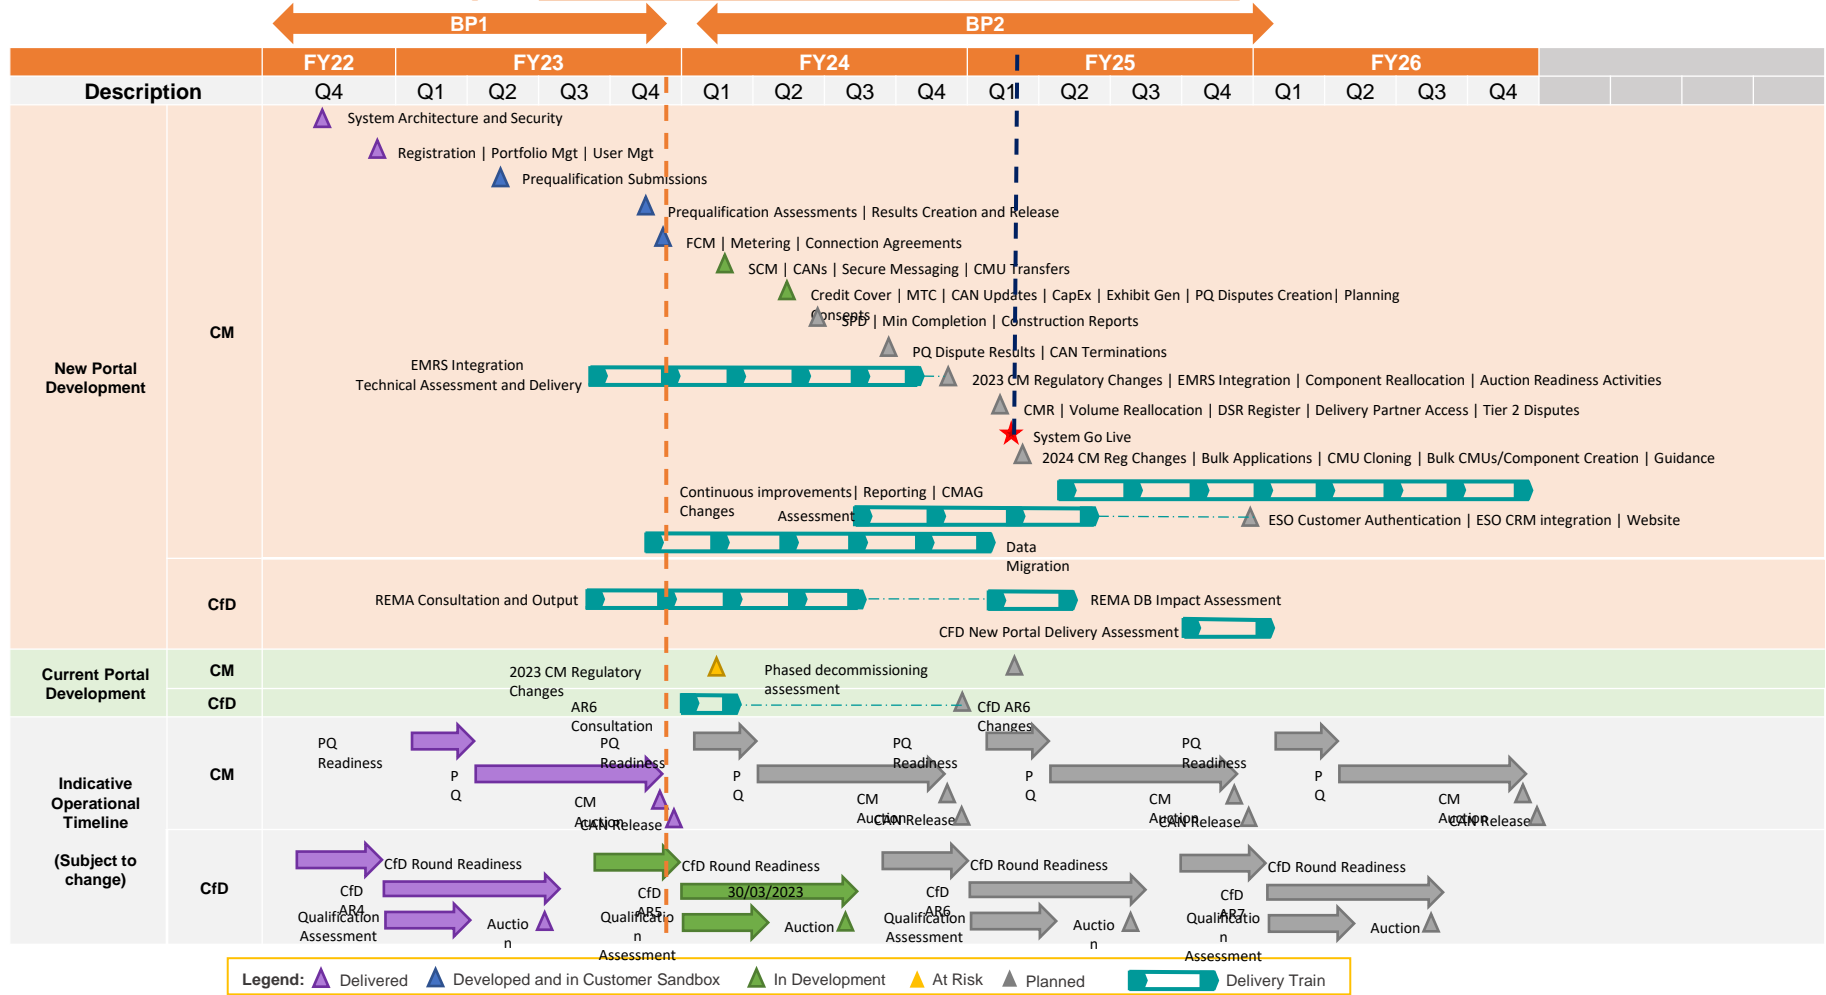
BP1
BP2

| Description | FY22 Q4 | FY23 Q1 | Q2 | Q3 | Q4 | FY24 Q1 | Q2 | Q3 | Q4 | FY25 Q1 | Q2 | Q3 | Q4 | FY26 Q1 | Q2 | Q3 | Q4 |
|---|---|---|---|---|---|---|---|---|---|---|---|---|---|---|---|---|---|

New Portal Development

CM

System Architecture and Security
Registration | Portfolio Mgt | User Mgt
Prequalification Submissions
Prequalification Assessments | Results Creation and Release
FCM | Metering | Connection Agreements
SCM | CANs | Secure Messaging | CMU Transfers
Credit Cover | MTC | CAN Updates | CapEx | Exhibit Gen | PQ Disputes Creation| Planning Consents
SPD | Min Completion | Construction Reports
PQ Dispute Results | CAN Terminations
EMRS Integration
Technical Assessment and Delivery
2023 CM Regulatory Changes | EMRS Integration | Component Reallocation | Auction Readiness Activities
CMR | Volume Reallocation | DSR Register | Delivery Partner Access | Tier 2 Disputes
System Go Live
2024 CM Reg Changes | Bulk Applications | CMU Cloning | Bulk CMUs/Component Creation | Guidance
Continuous improvements| Reporting | CMAG Changes
Assessment
ESO Customer Authentication | ESO CRM integration | Website
Data Migration

CfD

REMA Consultation and Output
REMA DB Impact Assessment
CFD New Portal Delivery Assessment

Current Portal Development

CM
2023 CM Regulatory Changes
Phased decommissioning assessment

CfD
AR6 Consultation
CfD AR6 Changes

Indicative Operational Timeline

(Subject to change)

CM
PQ Readiness
P Q
PQ Readiness
CM Auction
CAN Release
P Q
PQ Readiness
CM Auction
CAN Release
P Q
PQ Readiness
CM Auction
CAN Release
P Q
CM Auction
CAN Release

CfD
CfD Round Readiness
CfD AR4
Qualification Assessment
Auction
CfD Round Readiness
30/03/2023
CfD AR5
Qualification Assessment
Auction
CfD Round Readiness
CfD AR6
Qualification Assessment
Auction
CfD Round Readiness
CfD AR7
Qualification Assessment
Auction

Legend: Delivered Developed and in Customer Sandbox In Development At Risk Planned Delivery Train